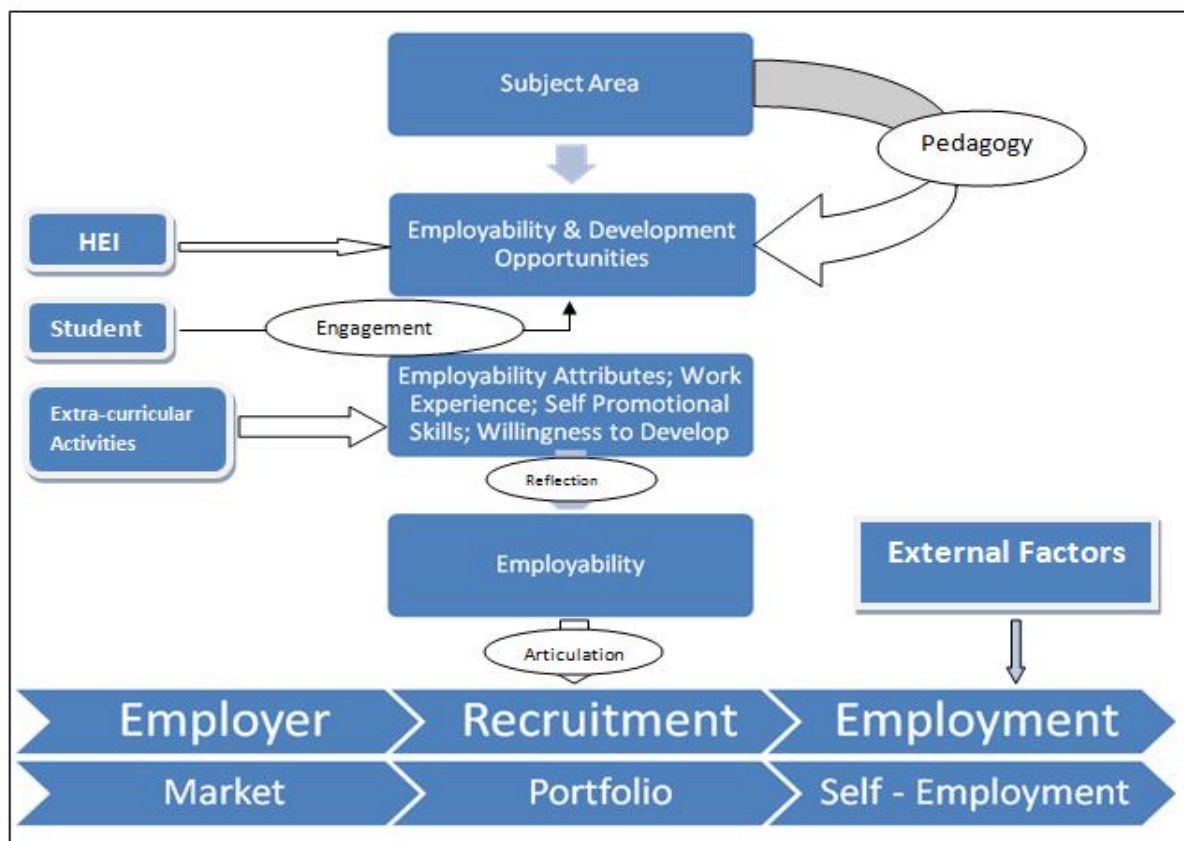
Subject Area

Pedagogy

HEI

Employability & Development Opportunities

Student

Engagement

Extra-curricular Activities

Employability Attributes; Work Experience; Self Promotional Skills; Willingness to Develop

Reflection

Employability

External Factors

Articulation

Employer

Recruitment

Employment

Market

Portfolio

Self - Employment